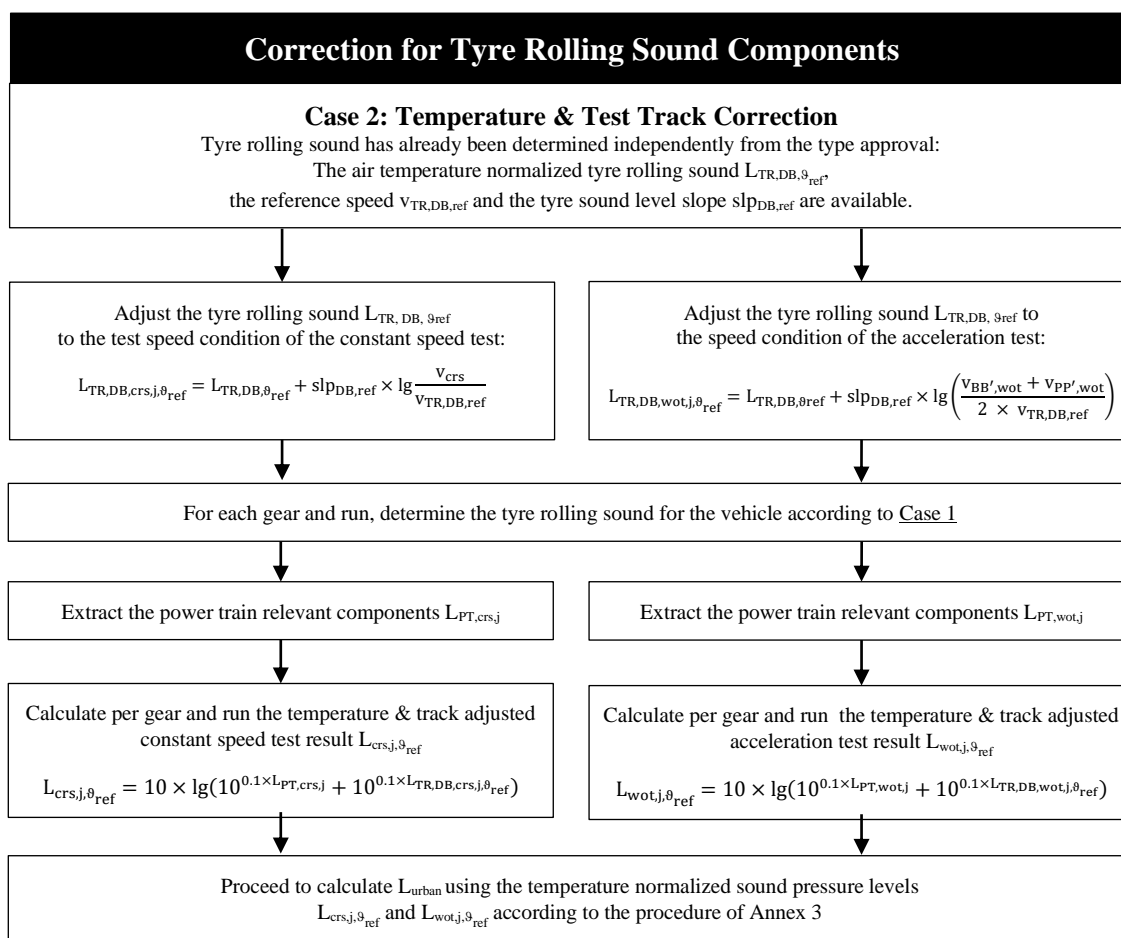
Correction for Tyre Rolling Sound Components

Case 2: Temperature & Test Track Correction
Tyre rolling sound has already been determined independently from the type approval:
The air temperature normalized tyre rolling sound $L_{TR,DB,\vartheta_{ref}}$,
the reference speed $v_{TR,DB,ref}$ and the tyre sound level slope $slp_{DB,ref}$ are available.

Adjust the tyre rolling sound $L_{TR, DB, \vartheta ref}$ to the test speed condition of the constant speed test:

$L_{TR,DB,crs,j,\vartheta_{ref}} = L_{TR,DB,\vartheta_{ref}} + slp_{DB,ref} \times lg\frac{v_{crs}}{v_{TR,DB,ref}}$

Adjust the tyre rolling sound $L_{TR, DB, \vartheta ref}$ to the speed condition of the acceleration test:

$L_{TR,DB,wot,j,\vartheta_{ref}} = L_{TR,DB,\vartheta ref} + slp_{DB,ref} \times lg\left(\frac{v_{BB',wot} + v_{PP',wot}}{2 \times v_{TR,DB,ref}}\right)$

For each gear and run, determine the tyre rolling sound for the vehicle according to Case 1

Extract the power train relevant components $L_{PT,crs,j}$

Extract the power train relevant components $L_{PT,wot,j}$

Calculate per gear and run the temperature & track adjusted constant speed test result $L_{crs,j,\vartheta_{ref}}$

$L_{crs,j,\vartheta_{ref}} = 10 \times lg(10^{0.1\times L_{PT,crs,j}} + 10^{0.1\times L_{TR,DB,crs,j,\vartheta_{ref}}})$

Calculate per gear and run the temperature & track adjusted acceleration test result $L_{wot,j,\vartheta_{ref}}$

$L_{wot,j,\vartheta_{ref}} = 10 \times lg(10^{0.1\times L_{PT,wot,j}} + 10^{0.1\times L_{TR,DB,wot,j,\vartheta_{ref}}})$

Proceed to calculate $L_{urban}$ using the temperature normalized sound pressure levels $L_{crs,j,\vartheta_{ref}}$ and $L_{wot,j,\vartheta_{ref}}$ according to the procedure of Annex 3